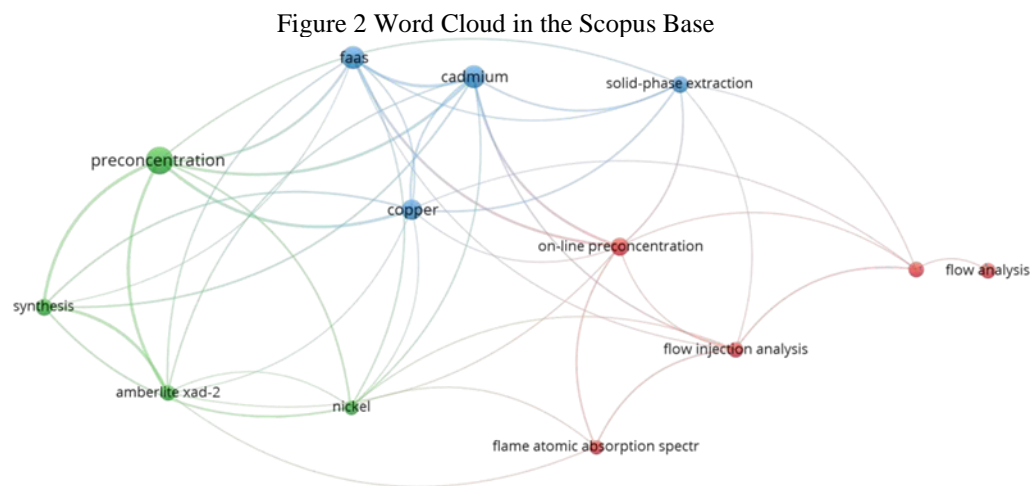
Figure 2 Word Cloud in the Scopus Base

faas
cadmium
solid-phase extraction
preconcentration
copper
on-line preconcentration
flow analysis
synthesis
flow injection analysis
amberlite xad-2
nickel
flame atomic absorption spectr